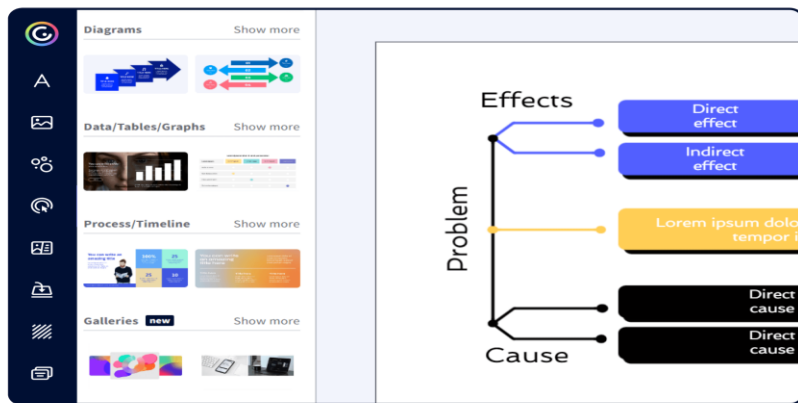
Diagrams Show more

Data/Tables/Graphs Show more

Process/Timeline Show more

Galleries new Show more

Effects

Direct effect

Indirect effect

Problem

Lorem ipsum dolo tempor i

Direct cause

Direct cause

Cause